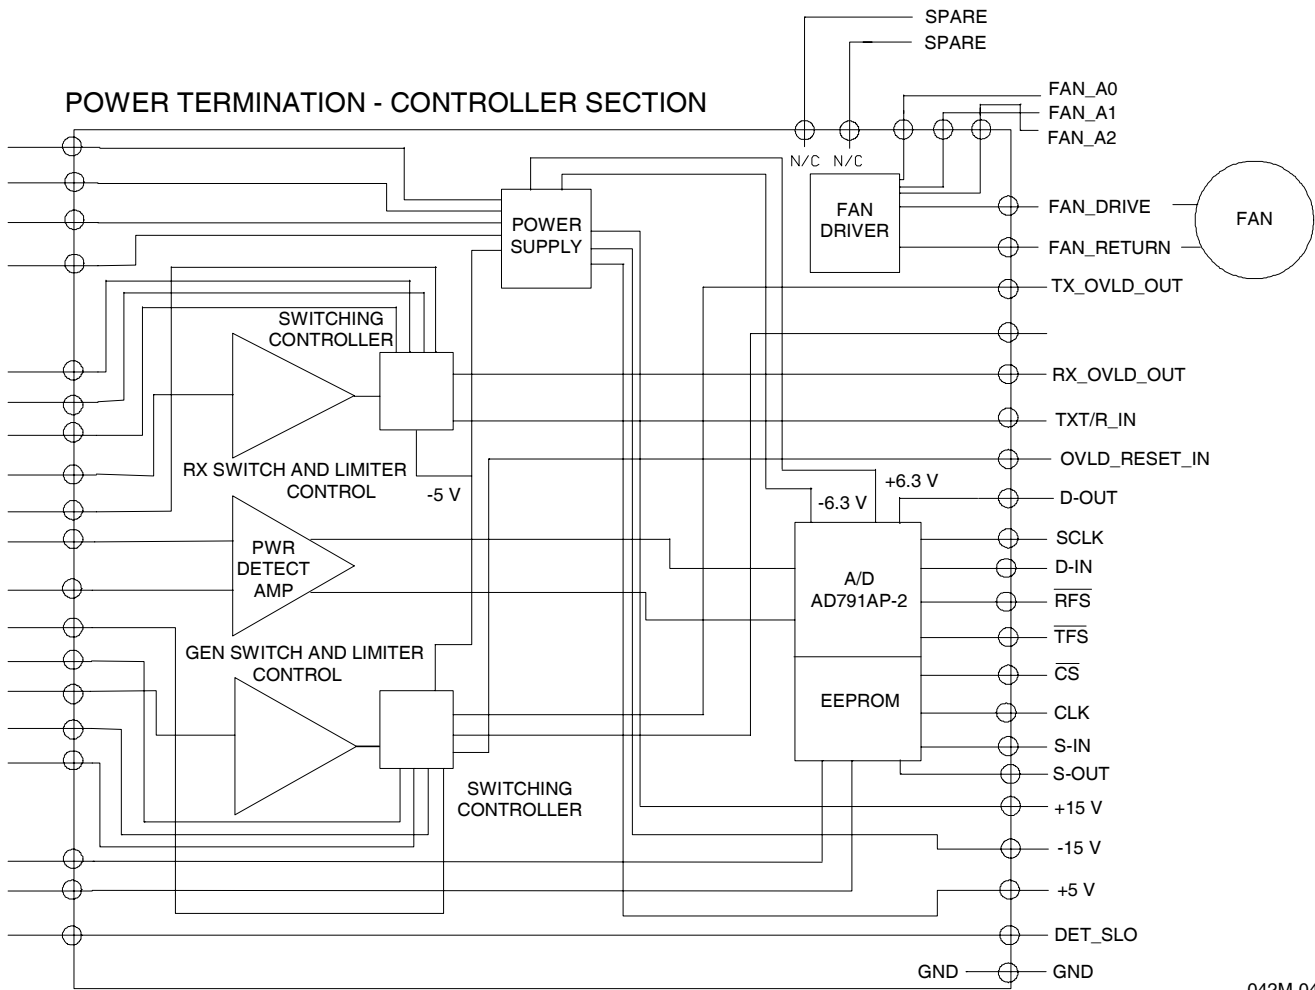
SPARE
SPARE
POWER TERMINATION - CONTROLLER SECTION
FAN_A0
FAN_A1
FAN_A2
N/C N/C
POWER SUPPLY
FAN DRIVER
FAN_DRIVE
FAN
FAN_RETURN
TX_OVLD_OUT
SWITCHING CONTROLLER
RX_OVLD_OUT
TXT/R_IN
RX SWITCH AND LIMITER CONTROL
-5 V
OVLD_RESET_IN
+6.3 V
-6.3 V
D-OUT
SCLK
PWR DETECT AMP
A/D AD791AP-2
D-IN
$\overline{RFS}$
$\overline{TFS}$
GEN SWITCH AND LIMITER CONTROL
$\overline{CS}$
EEPROM
CLK
S-IN
S-OUT
SWITCHING CONTROLLER
+15 V
-15 V
+5 V
DET_SLO
GND
GND
042M-04